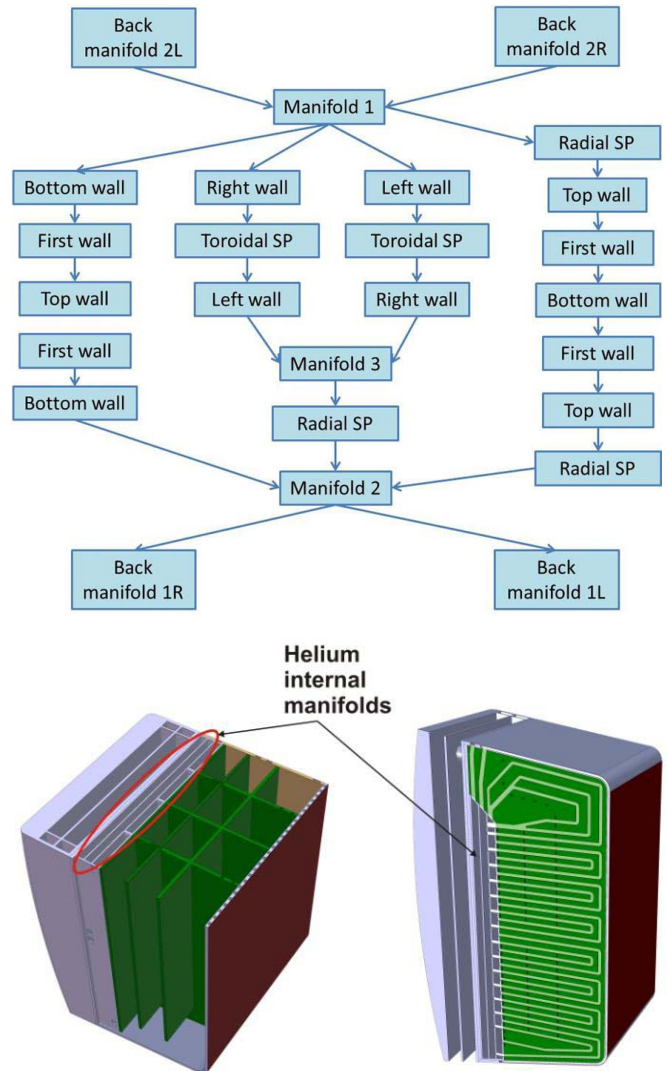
Back manifold 2L

Back manifold 2R

Manifold 1

Bottom wall

Right wall

Left wall

Radial SP

First wall

Toroidal SP

Toroidal SP

Top wall

Top wall

Left wall

Right wall

First wall

First wall

Bottom wall

Manifold 3

First wall

Bottom wall

Radial SP

Top wall

Manifold 2

Radial SP

Back manifold 1R

Back manifold 1L

Helium internal manifolds